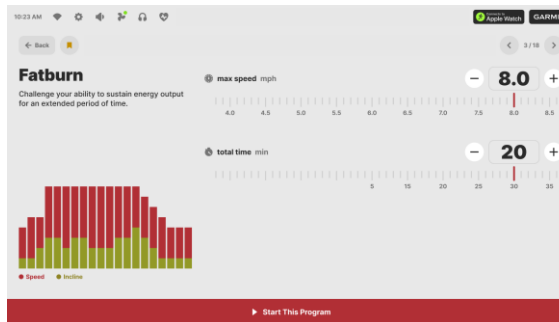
10:23 AM

Apple Watch GARMI

Back

3/18

Fatburn

Challenge your ability to sustain energy output for an extended period of time.

max speed mph

8.0

4.0 4.5 5.0 5.5 6.0 6.5 7.0 7.5 8.0 8.5

total time min

20

5 15 20 25 30 35

Speed Incline

Start This Program